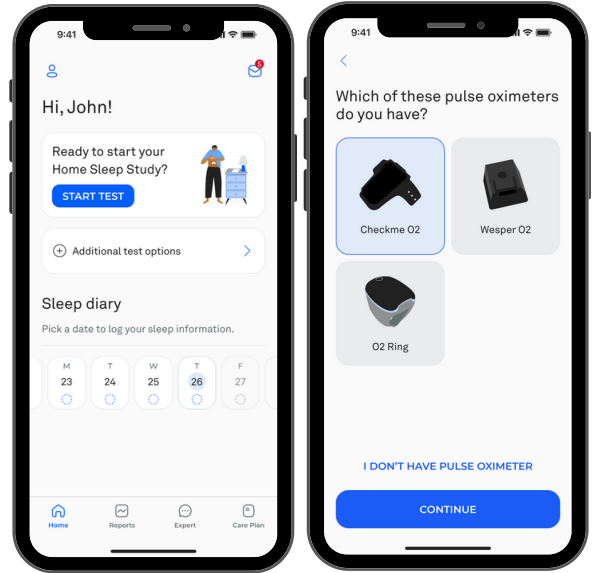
9:41

5

Hi, John!

Ready to start your Home Sleep Study?

START TEST

Additional test options

Sleep diary

Pick a date to log your sleep information.

| M | T | W | T | F |
|---|---|---|---|---|
| 23 | 24 | 25 | 26 | 27 |

Home Reports Expert Care Plan

9:41

Which of these pulse oximeters do you have?

Checkme O2

Wesper O2

O2 Ring

I DON'T HAVE PULSE OXIMETER

CONTINUE